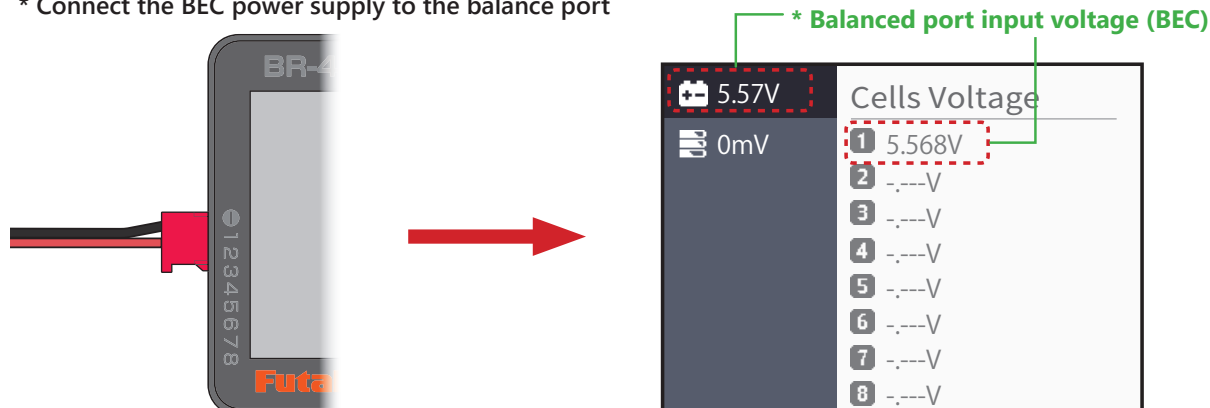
* Connect the BEC power supply to the balance port

BR-4

⊖12345678

Futa

* Balanced port input voltage (BEC)

5.57V

0mV

Cells Voltage

1 5.568V
2 -.---V
3 -.---V
4 -.---V
5 -.---V
6 -.---V
7 -.---V
8 -.---V